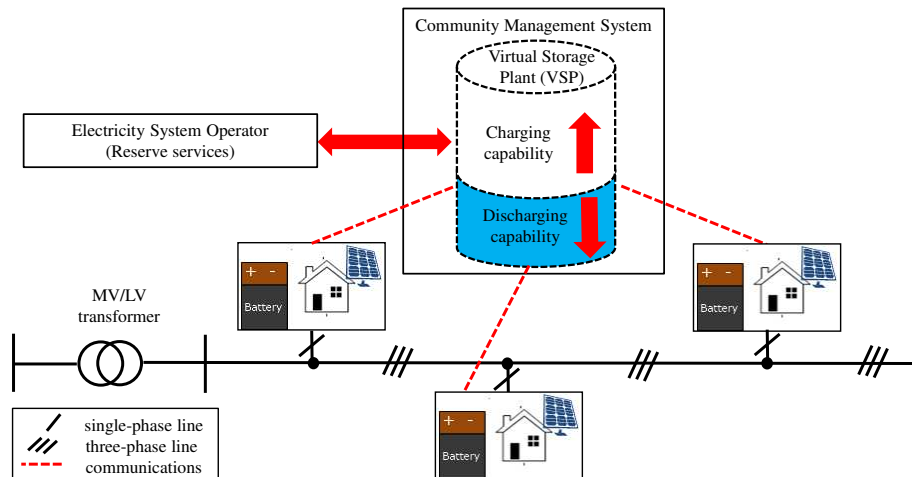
Community Management System

Virtual Storage Plant (VSP)

Charging capability

Discharging capability

Electricity System Operator (Reserve services)

+ -
Battery

+ -
Battery

+ -
Battery

MV/LV transformer

single-phase line
three-phase line
communications